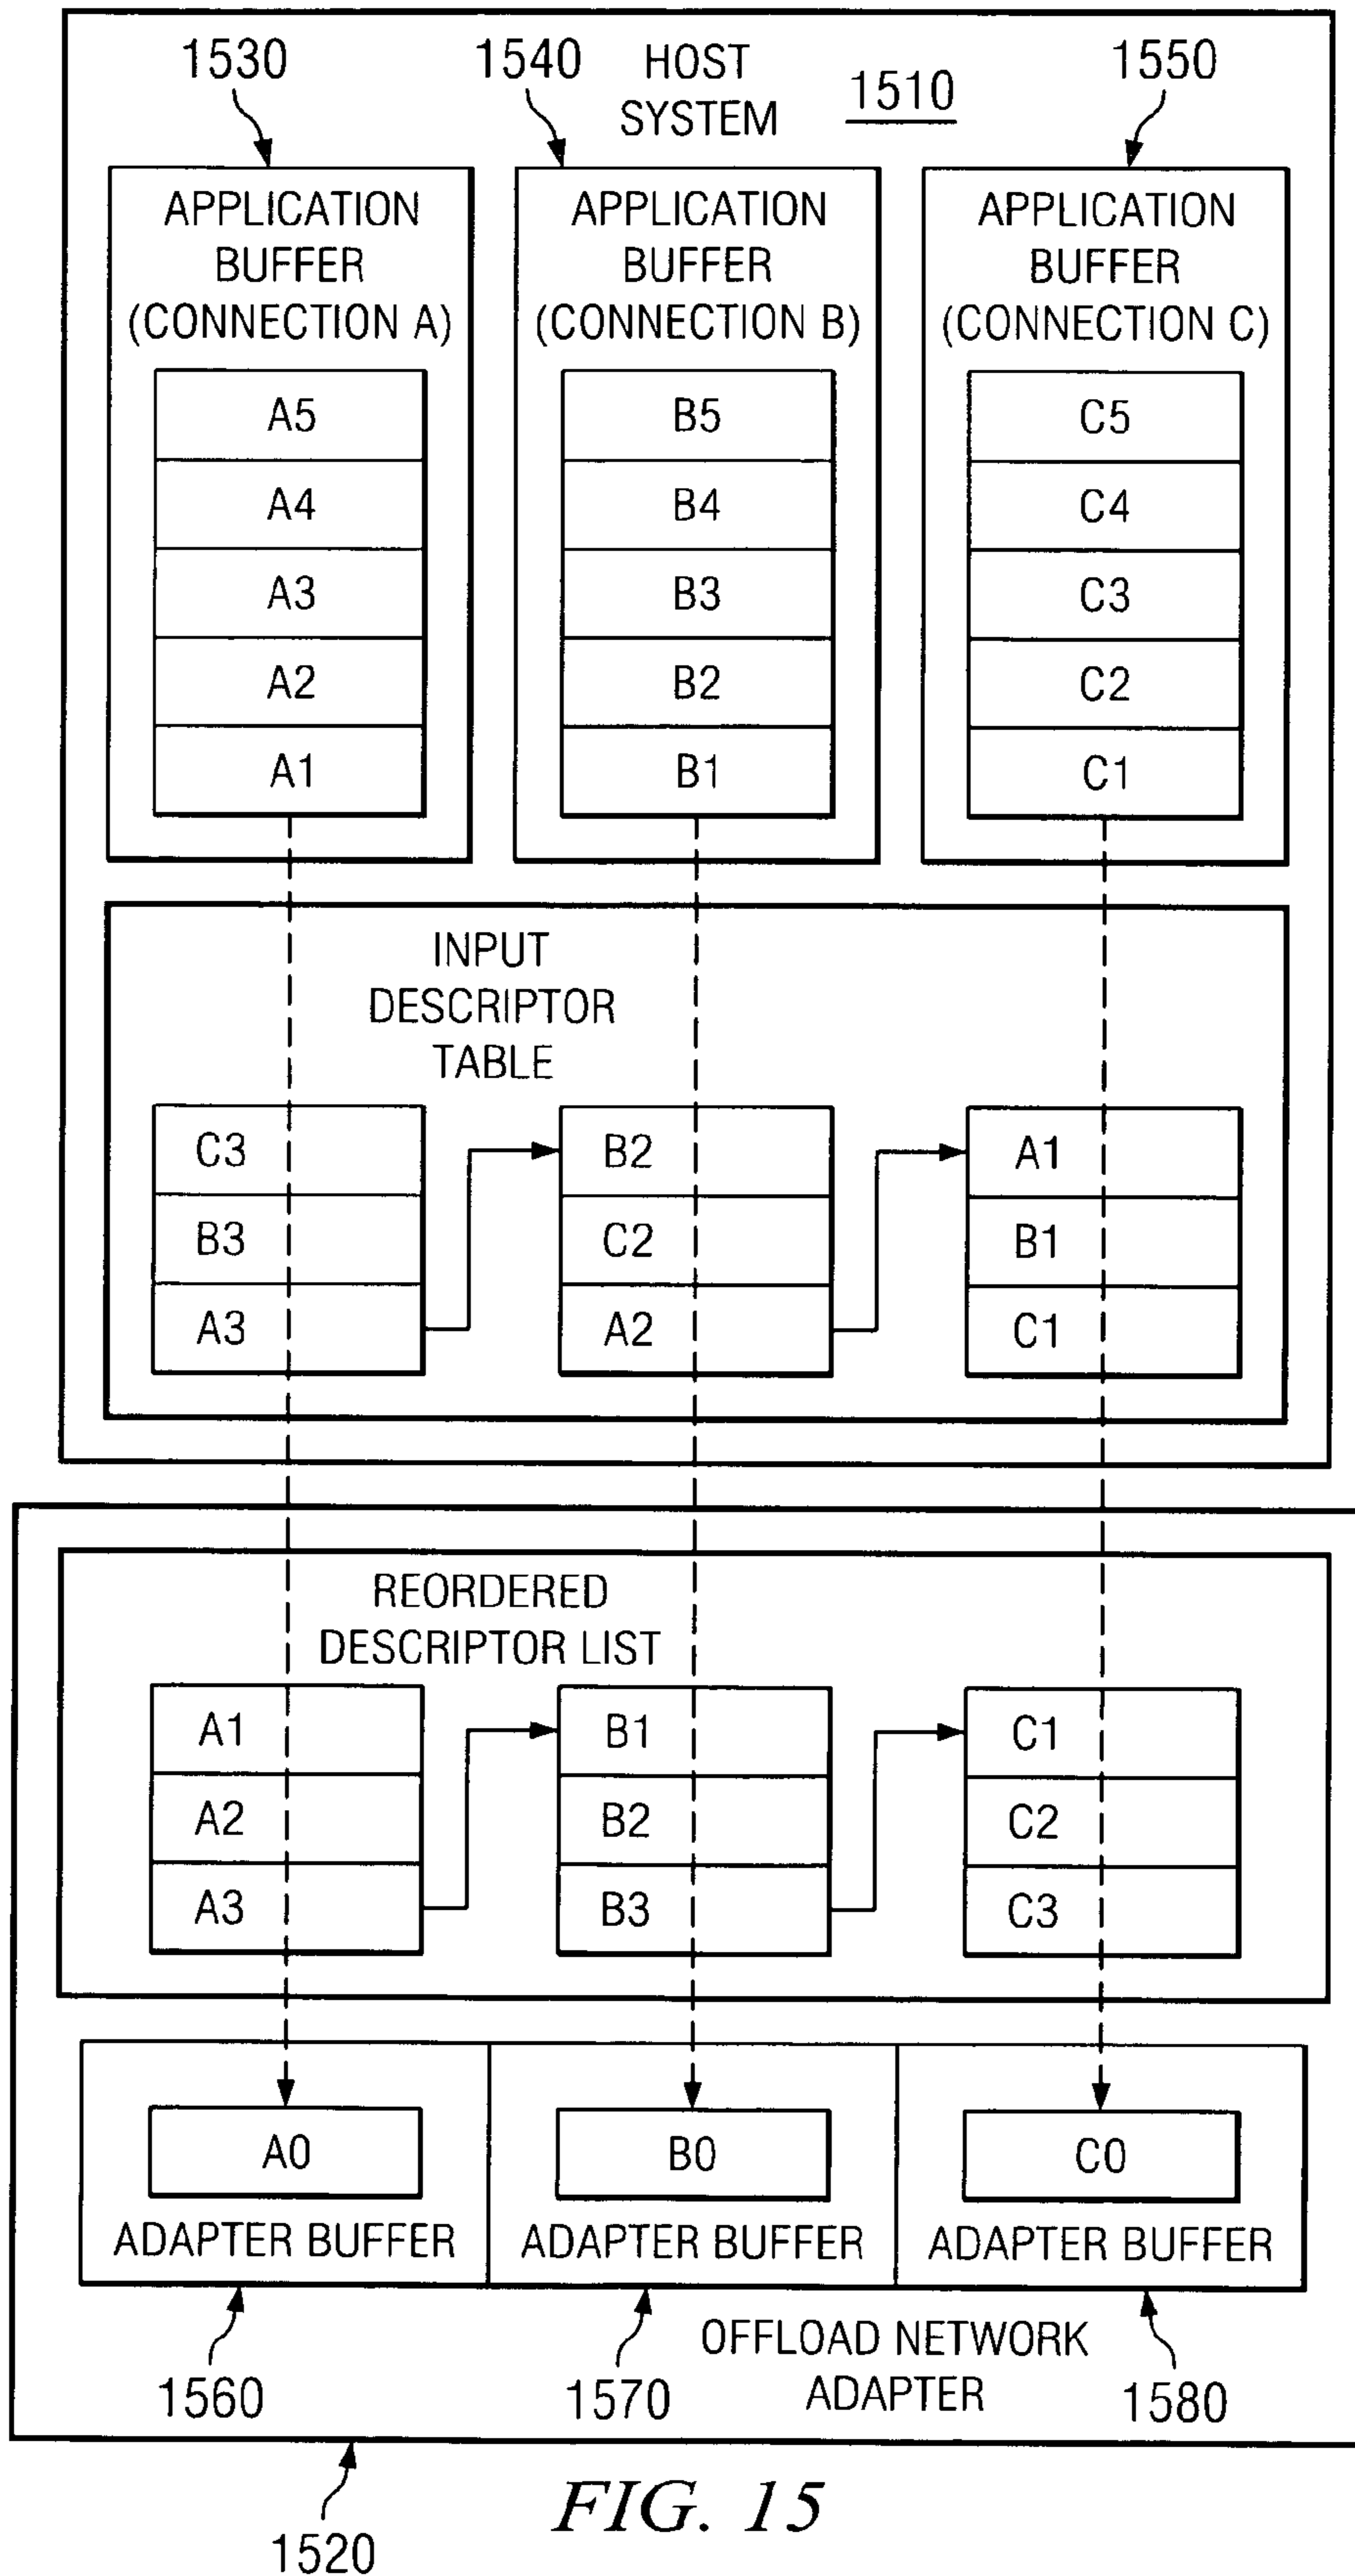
1530

1540

HOST SYSTEM

1510

1550

APPLICATION BUFFER (CONNECTION A)

A5
A4
A3
A2
A1

APPLICATION BUFFER (CONNECTION B)

B5
B4
B3
B2
B1

APPLICATION BUFFER (CONNECTION C)

C5
C4
C3
C2
C1

INPUT DESCRIPTOR TABLE

C3
B3
A3

B2
C2
A2

A1
B1
C1

REORDERED DESCRIPTOR LIST

A1
A2
A3

B1
B2
B3

C1
C2
C3

A0
ADAPTER BUFFER

B0
ADAPTER BUFFER

C0
ADAPTER BUFFER

1560

1570

OFFLOAD NETWORK ADAPTER

1580

1520

FIG. 15